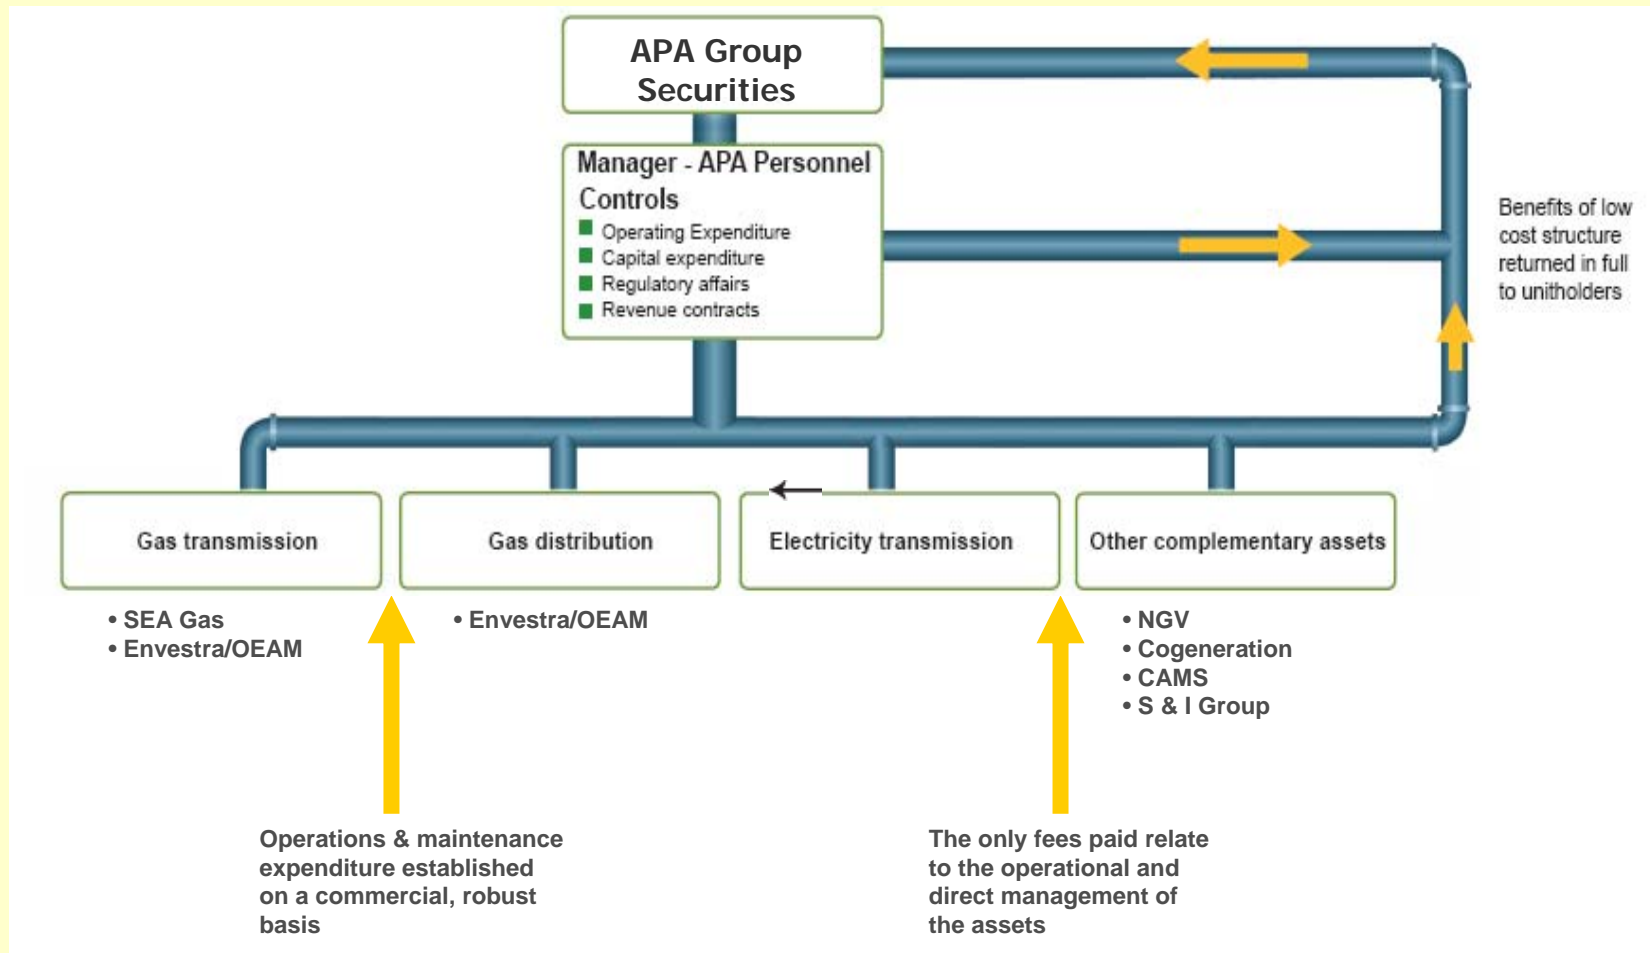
APA Group Securities

Manager - APA Personnel

Controls
- Operating Expenditure
- Capital expenditure
- Regulatory affairs
- Revenue contracts

Benefits of low cost structure returned in full to unitholders

Gas transmission

Gas distribution

Electricity transmission

Other complementary assets

• SEA Gas
• Envestra/OEAM

• Envestra/OEAM

• NGV
• Cogeneration
• CAMS
• S & I Group

Operations & maintenance expenditure established on a commercial, robust basis

The only fees paid relate to the operational and direct management of the assets